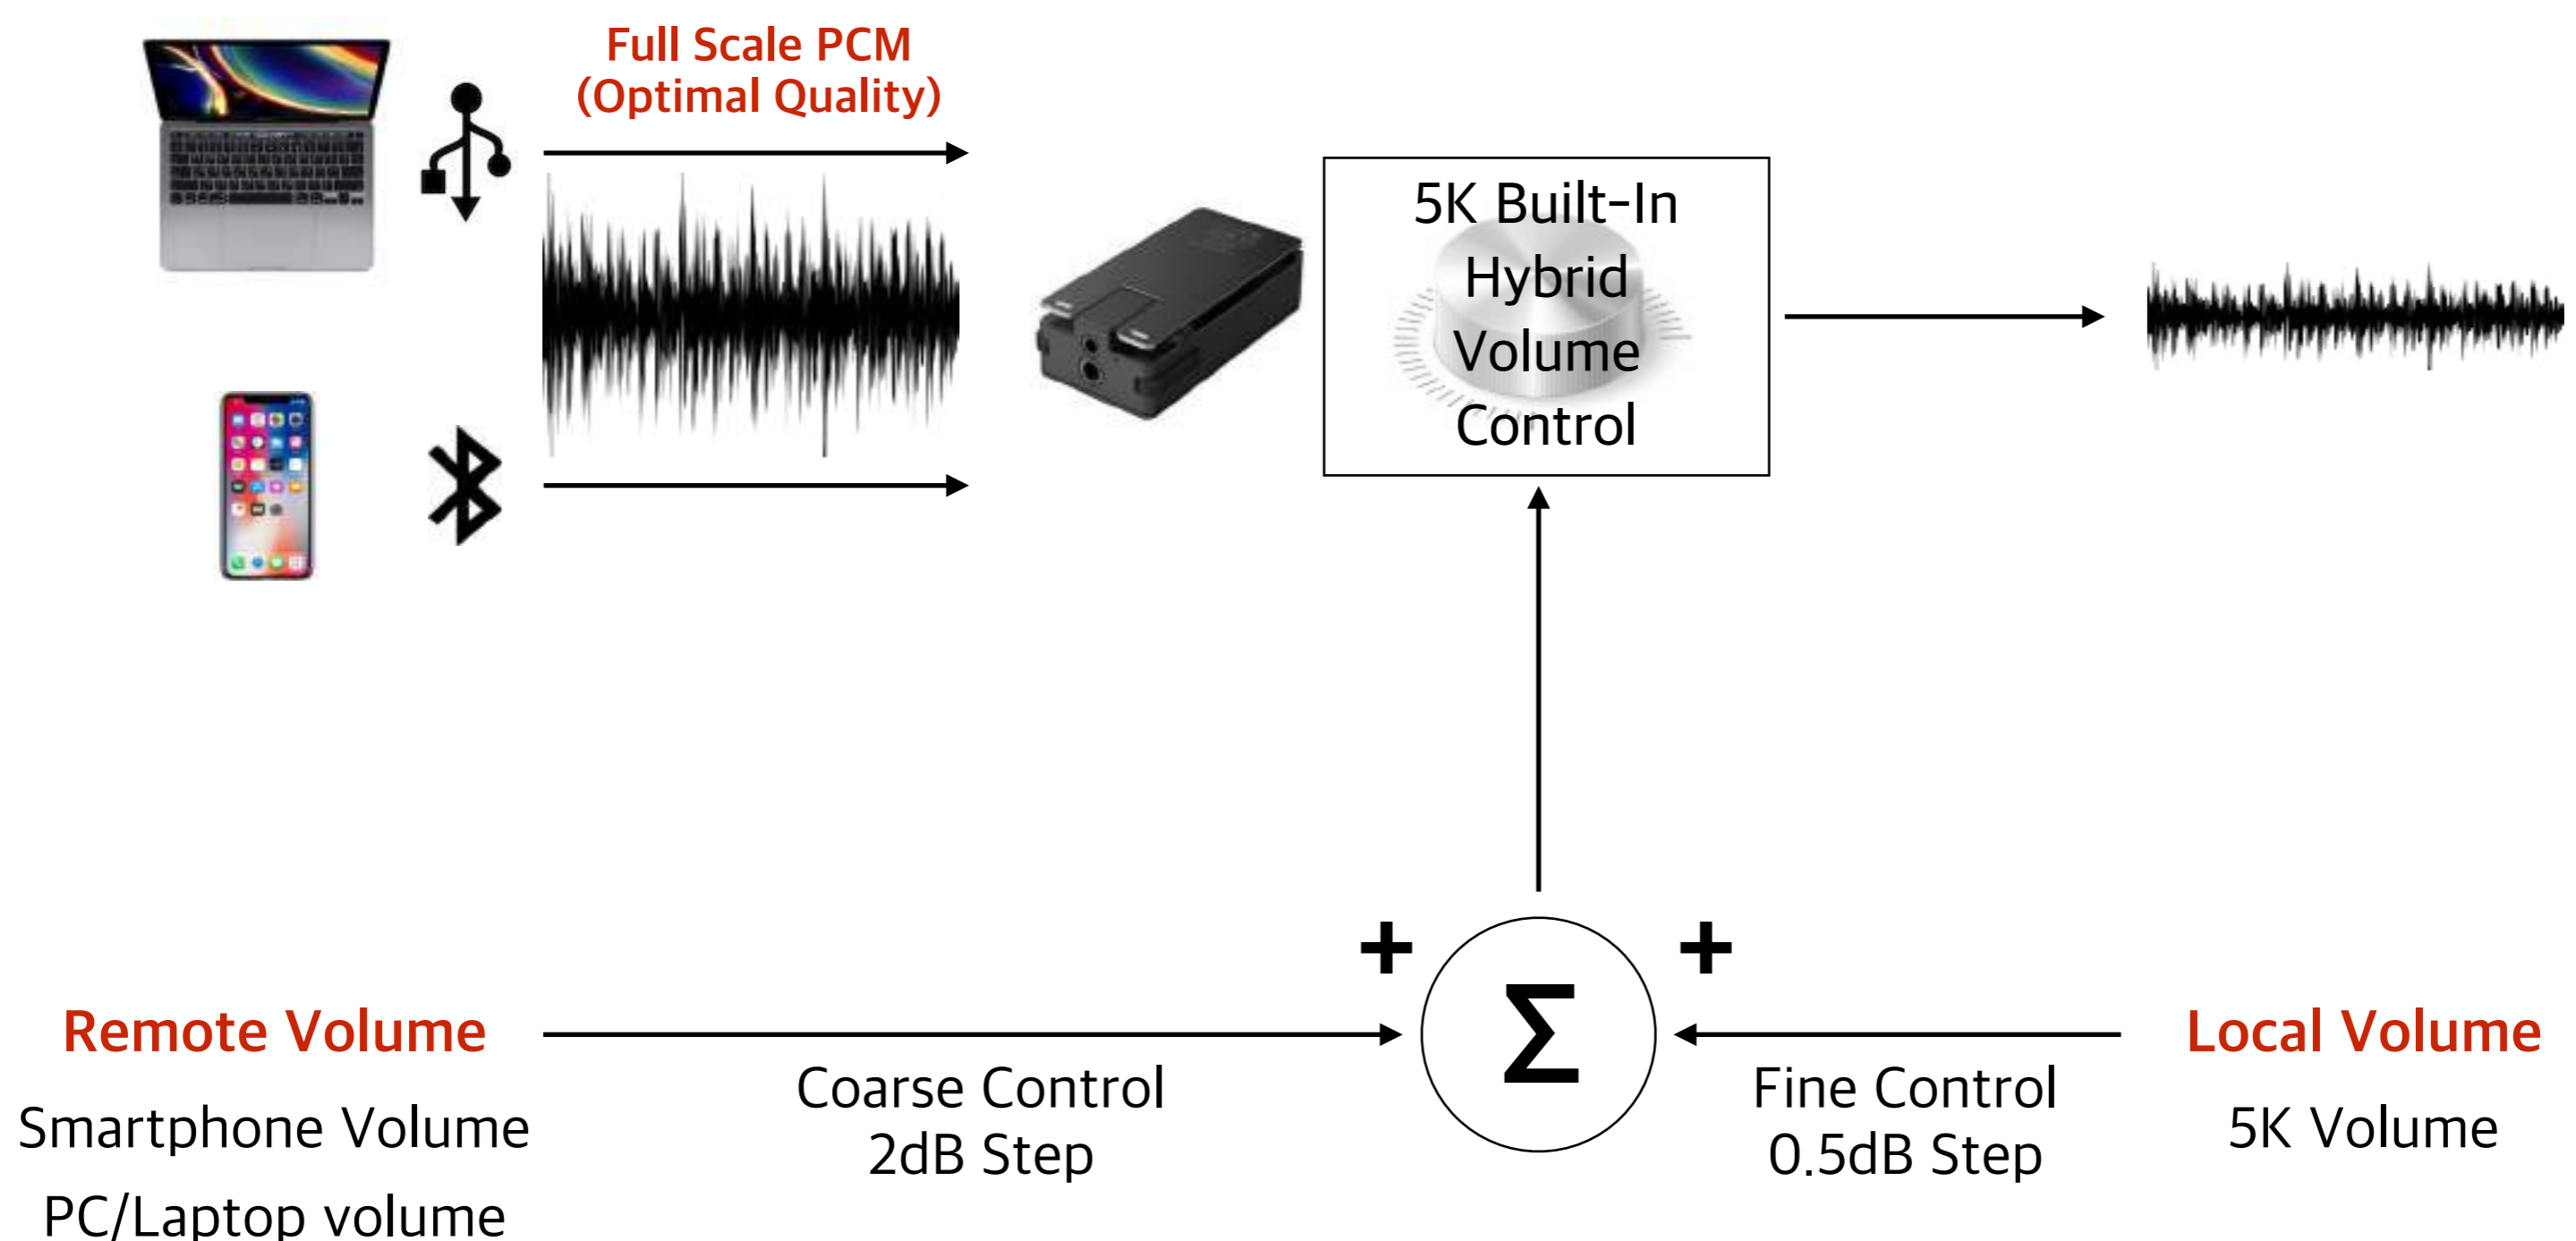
Full Scale PCM
(Optimal Quality)

5K Built-In Hybrid Volume Control

+ + $\Sigma$

Remote Volume
Smartphone Volume
PC/Laptop volume

Coarse Control
2dB Step

Fine Control
0.5dB Step

Local Volume
5K Volume